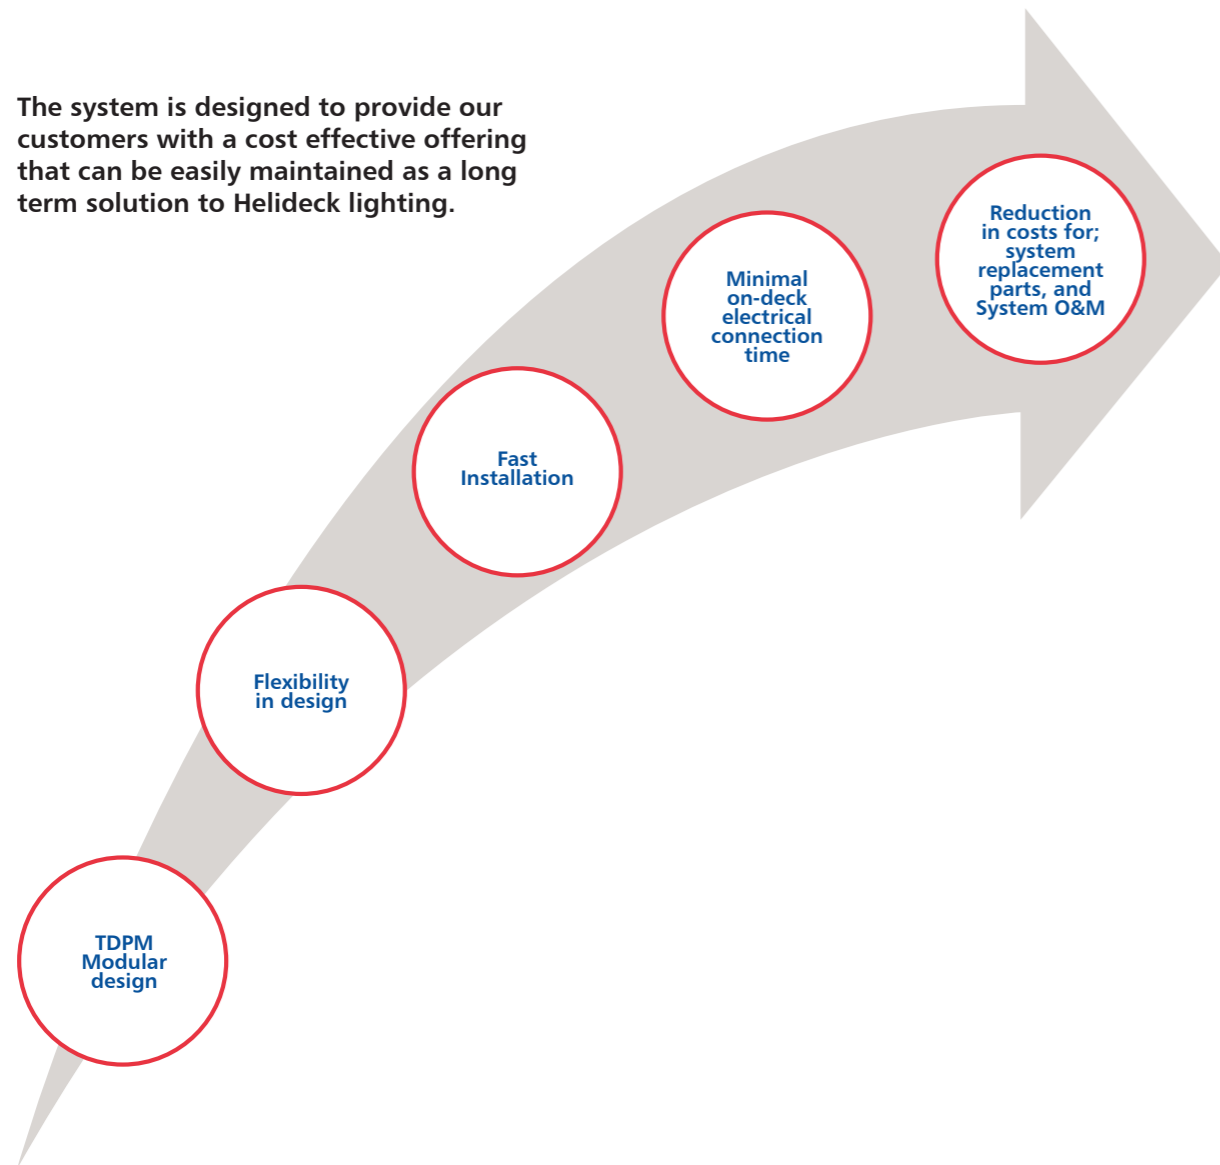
The system is designed to provide our customers with a cost effective offering that can be easily maintained as a long term solution to Helideck lighting.

TDPM Modular design

Flexibility in design

Fast Installation

Minimal on-deck electrical connection time

Reduction in costs for; system replacement parts, and System O&M